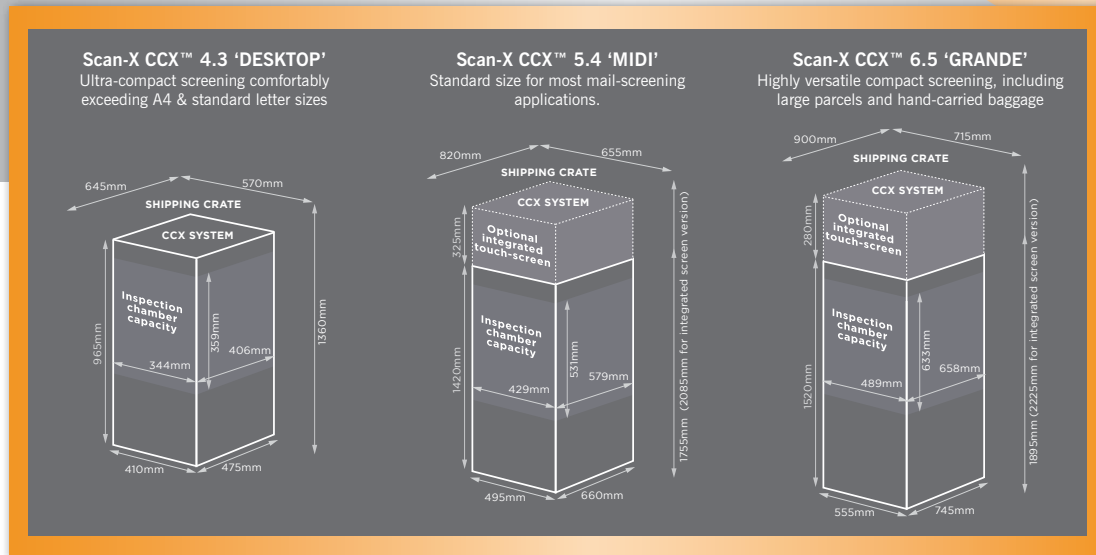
Scan-X CCX™ 4.3 'DESKTOP'
Ultra-compact screening comfortably exceeding A4 & standard letter sizes

645mm
570mm
SHIPPING CRATE
CCX SYSTEM
Inspection chamber capacity
965mm
359mm
344mm
406mm
1360mm
410mm
475mm

Scan-X CCX™ 5.4 'MIDI'
Standard size for most mail-screening applications.

820mm
655mm
SHIPPING CRATE
CCX SYSTEM
325mm
Optional integrated touch-screen
Inspection chamber capacity
1420mm
531mm
429mm
579mm
1755mm (2085mm for integrated screen version)
495mm
660mm

Scan-X CCX™ 6.5 'GRANDE'
Highly versatile compact screening, including large parcels and hand-carried baggage

900mm
715mm
SHIPPING CRATE
CCX SYSTEM
280mm
Optional integrated touch-screen
Inspection chamber capacity
1520mm
633mm
489mm
658mm
1895mm (2225mm for integrated screen version)
555mm
745mm